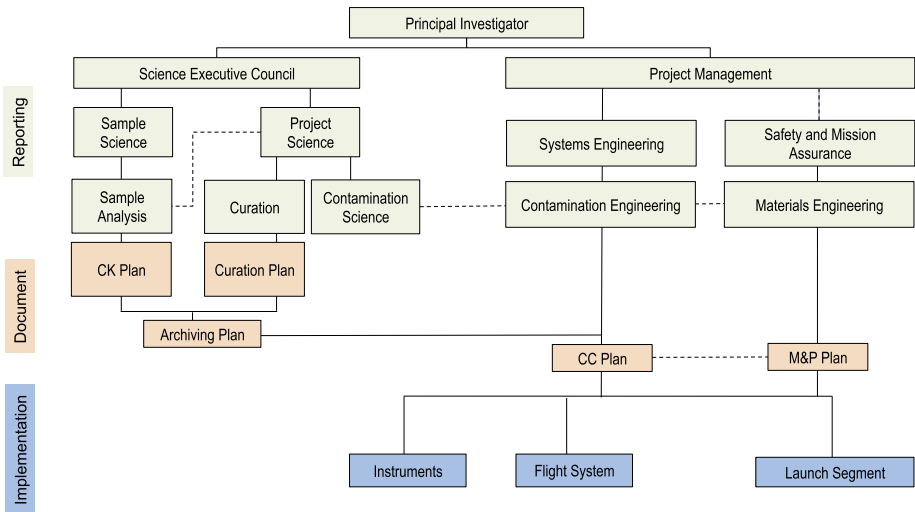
Principal Investigator

Reporting

Science Executive Council

Project Management

Sample Science

Project Science

Systems Engineering

Safety and Mission Assurance

Sample Analysis

Curation

Contamination Science

Contamination Engineering

Materials Engineering

Document

CK Plan

Curation Plan

Archiving Plan

CC Plan

M&P Plan

Implementation

Instruments

Flight System

Launch Segment